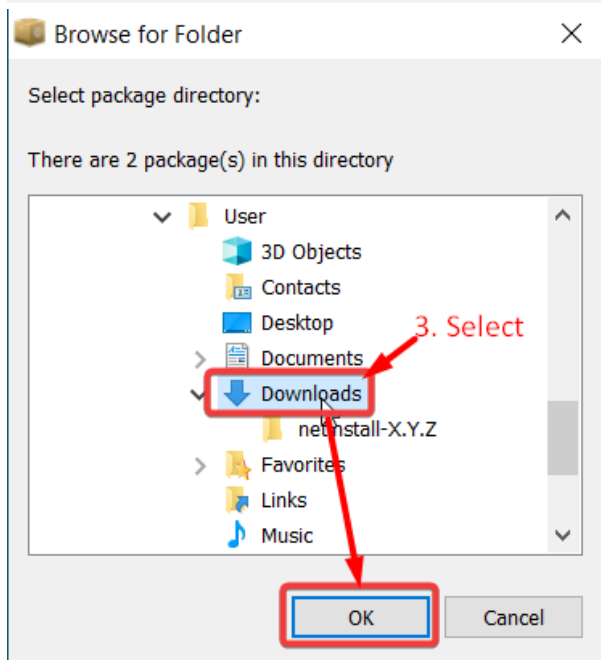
Browse for Folder

Select package directory:

There are 2 package(s) in this directory

User
3D Objects
Contacts
Desktop
Documents
Downloads
netinstall-X.Y.Z
Favorites
Links
Music

3. Select

OK
Cancel